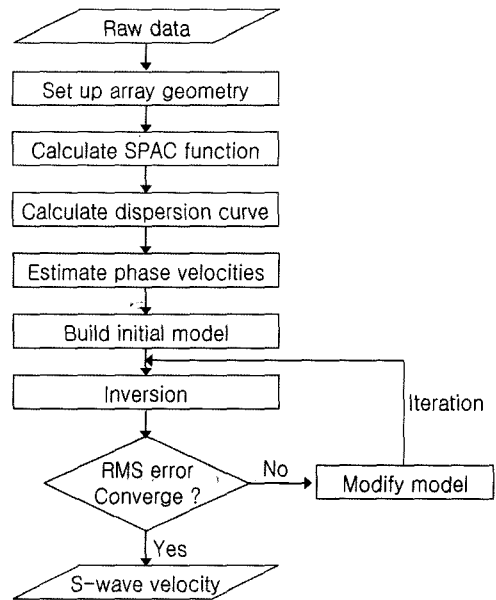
Raw data

Set up array geometry

Calculate SPAC function

Calculate dispersion curve

Estimate phase velocities

Build initial model

Inversion

Iteration

RMS error Converge ?

No

Modify model

Yes

S-wave velocity